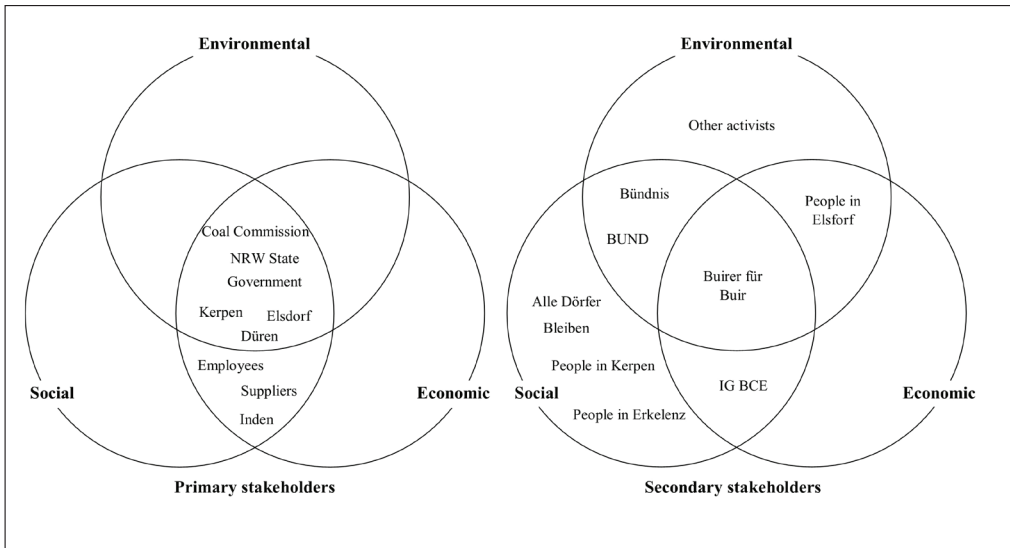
Environmental

Coal Commission
NRW State Government
Kerpen
Elsdorf
Düren
Employees
Suppliers
Inden

Social

Economic

Primary stakeholders

Environmental

Other activists

Bündnis
BUND
People in Elsforf
Buirer für Buir
Alle Dörfer Bleiben
People in Kerpen
IG BCE
People in Erkelenz

Social

Economic

Secondary stakeholders